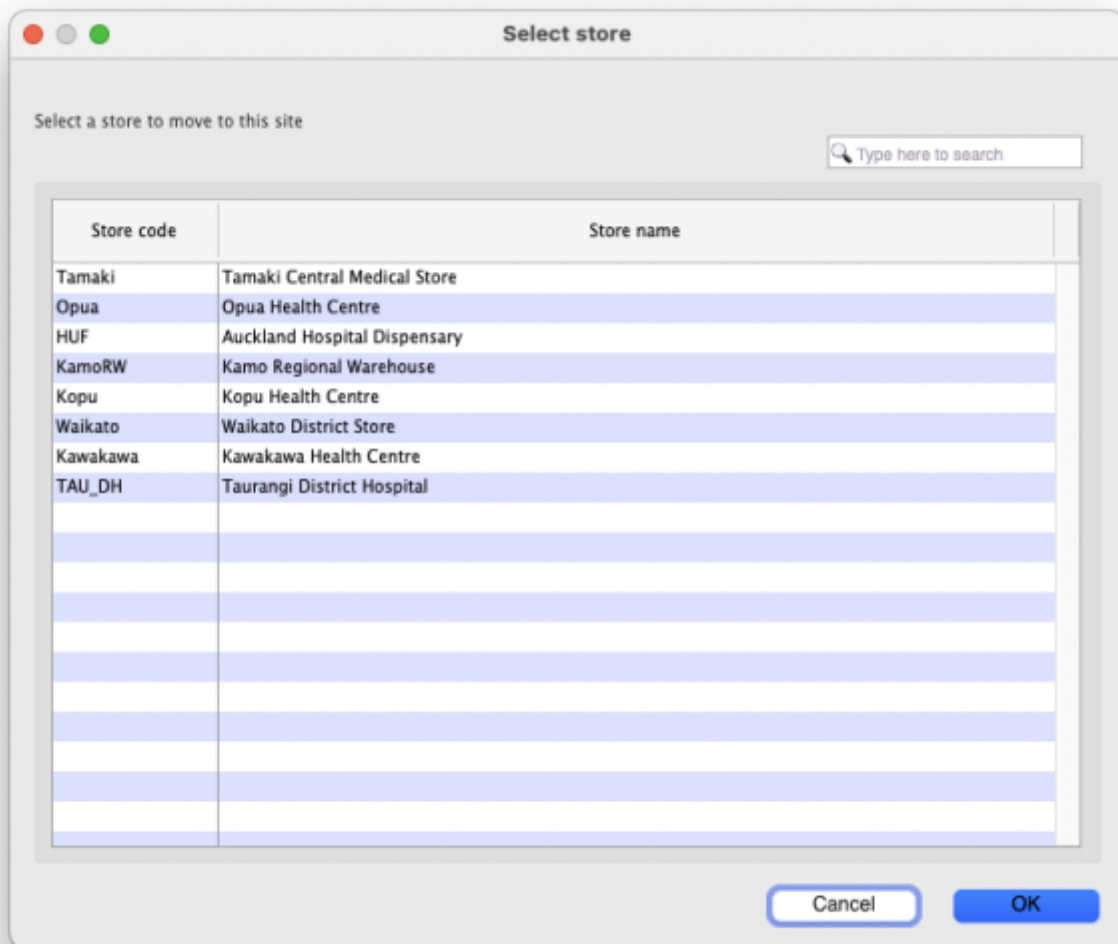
Select store

Select a store to move to this site

Type here to search

| Store code | Store name |
|---|---|
| Tamaki | Tamaki Central Medical Store |
| Opua | Opua Health Centre |
| HUF | Auckland Hospital Dispensary |
| KamoRW | Kamo Regional Warehouse |
| Kopu | Kopu Health Centre |
| Waikato | Waikato District Store |
| Kawakawa | Kawakawa Health Centre |
| TAU_DH | Taurangi District Hospital |

Cancel

OK